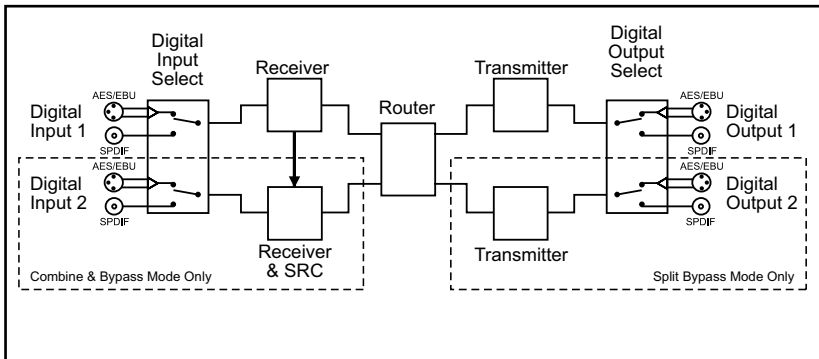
Digital Input Select

Receiver

Transmitter

Digital Output Select

AES/EBU

Digital Input 1

SPDIF

Router

AES/EBU

Digital Output 1

SPDIF

AES/EBU

Digital Input 2

SPDIF

AES/EBU

Digital Output 2

SPDIF

Receiver & SRC

Transmitter

Combine & Bypass Mode Only

Split Bypass Mode Only